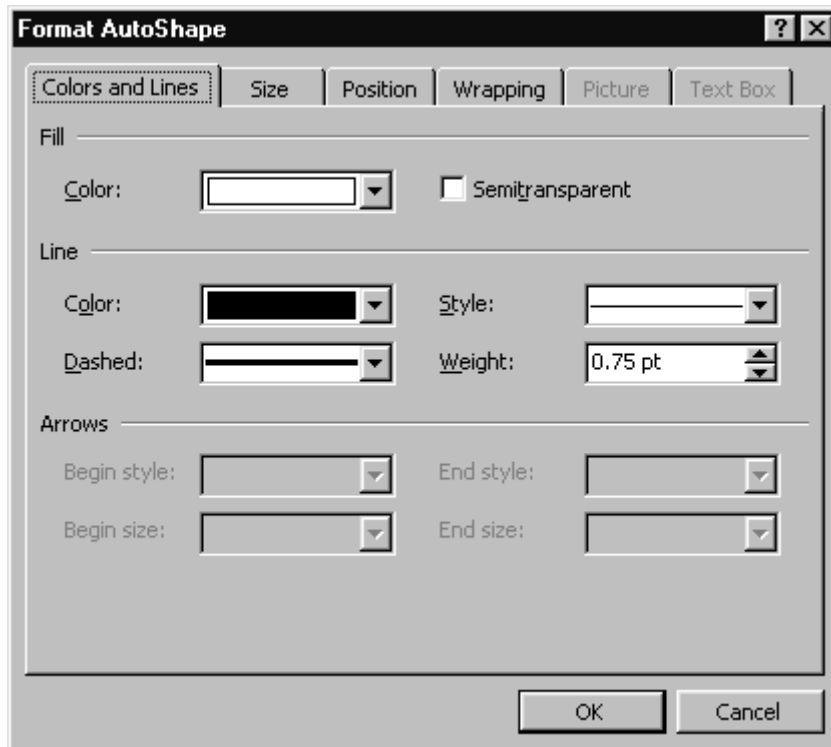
Format AutoShape

?

Colors and Lines

Size

Position

Wrapping

Picture

Text Box

Fill

Color:

Semitransparent

Line

Color:

Style:

Dashed:

Weight:

0.75 pt

Arrows

Begin style:

End style:

Begin size:

End size:

OK

Cancel